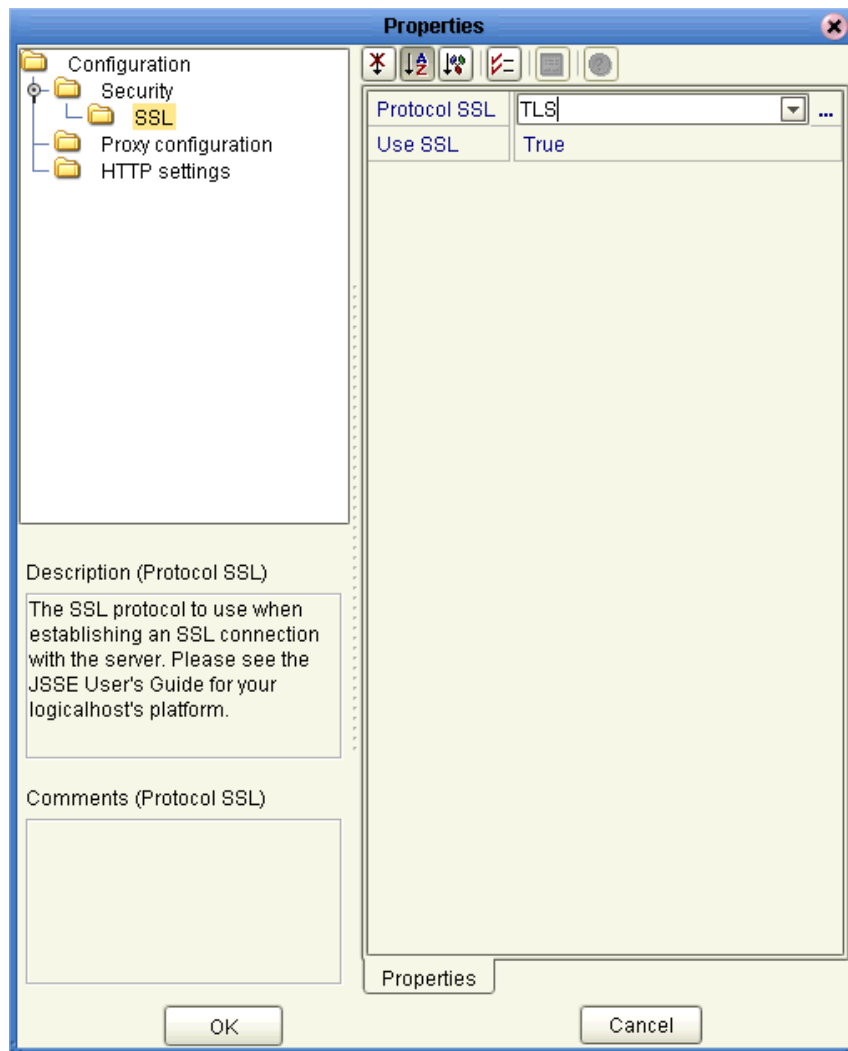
Properties

Configuration
Security
SSL
Proxy configuration
HTTP settings

| Protocol SSL | TLS |
|---|---|
| Use SSL | True |

Description (Protocol SSL)

The SSL protocol to use when establishing an SSL connection with the server. Please see the JSSE User's Guide for your logicalhost's platform.

Comments (Protocol SSL)

Properties

OK

Cancel